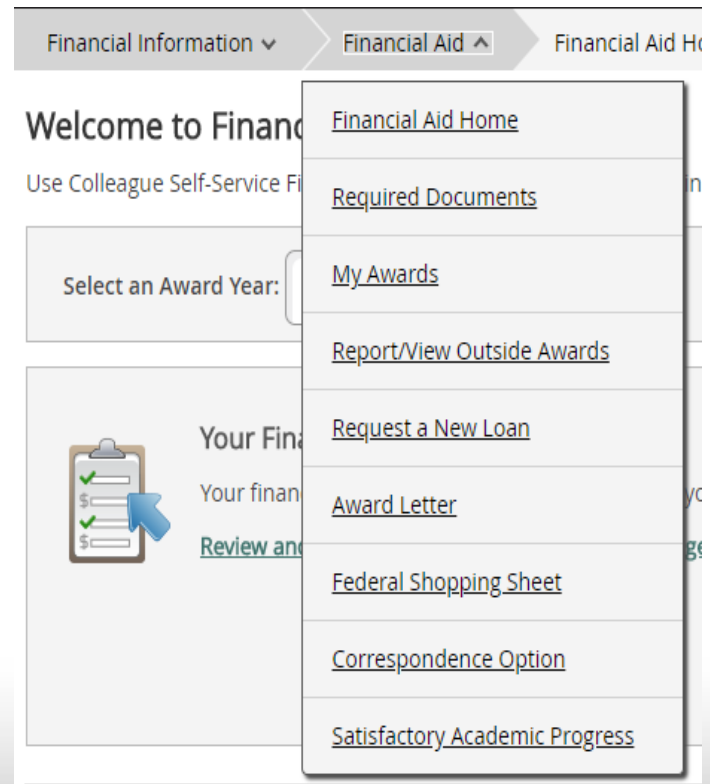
Financial Information ⌄ Financial Aid ⌃ Financial Aid Ho

Welcome to Financ

Use Colleague Self-Service Fi

Select an Award Year:

Your Fina

Your financ

Review and

Financial Aid Home

Required Documents

My Awards

Report/View Outside Awards

Request a New Loan

Award Letter

Federal Shopping Sheet

Correspondence Option

Satisfactory Academic Progress